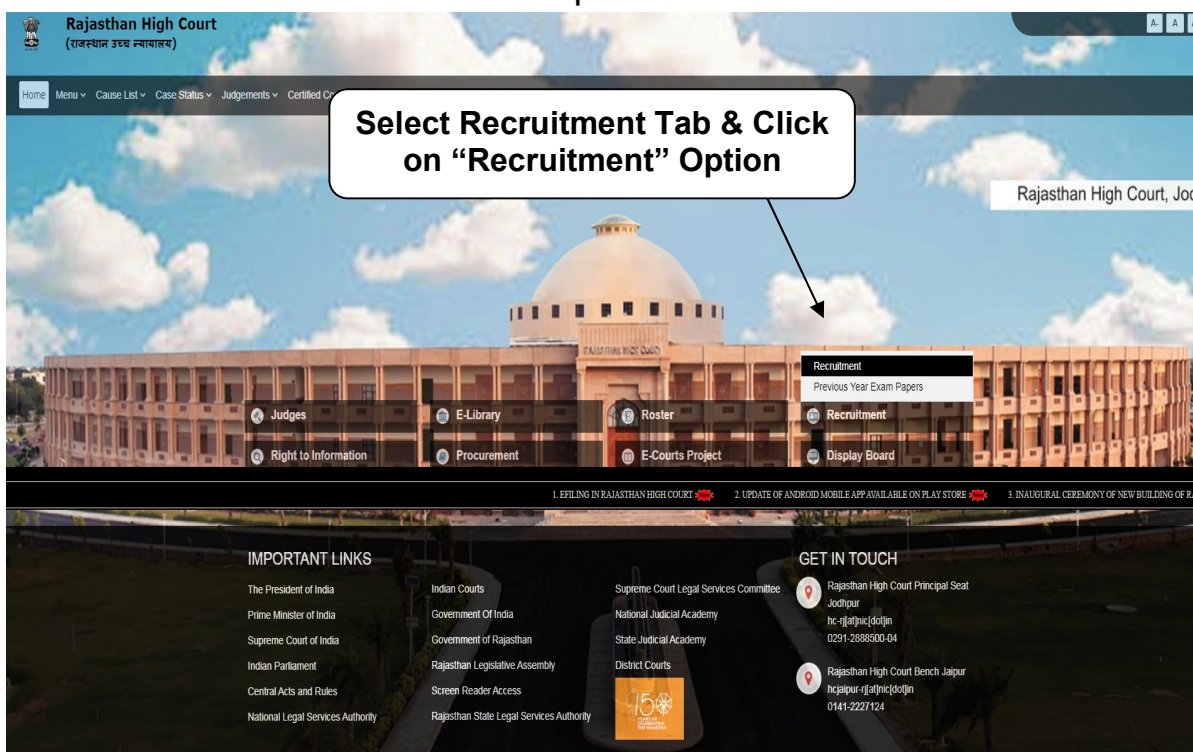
Rajasthan High Court
(राजस्थान उच्च न्यायालय)

A- A

Home Menu Cause List Case Status Judgements Certified Co

Select Recruitment Tab & Click on “Recruitment” Option

Rajasthan High Court, Jod

RAJASTHAN HIGH COURT

Recruitment
Previous Year Exam Papers

Judges
E-Library
Roster
Recruitment
Right to Information
Procurement
E-Courts Project
Display Board

1. EFILING IN RAJASTHAN HIGH COURT NEW 2. UPDATE OF ANDROID MOBILE APP AVAILABLE ON PLAY STORE NEW 3. INAUGURAL CEREMONY OF NEW BUILDING OF RA

IMPORTANT LINKS

The President of India
Prime Minister of India
Supreme Court of India
Indian Parliament
Central Acts and Rules
National Legal Services Authority

Indian Courts
Government Of India
Government of Rajasthan
Rajasthan Legislative Assembly
Screen Reader Access
Rajasthan State Legal Services Authority

Supreme Court Legal Services Committee
National Judicial Academy
State Judicial Academy
District Courts

150 YEARS OF CELEBRATING THE MAHATMA

GET IN TOUCH

Rajasthan High Court Principal Seat Jodhpur
hc-rj[at]nic[dot]in
0291-2888500-04

Rajasthan High Court Bench Jaipur
hcjaipur-rj[at]nic[dot]in
0141-2227124